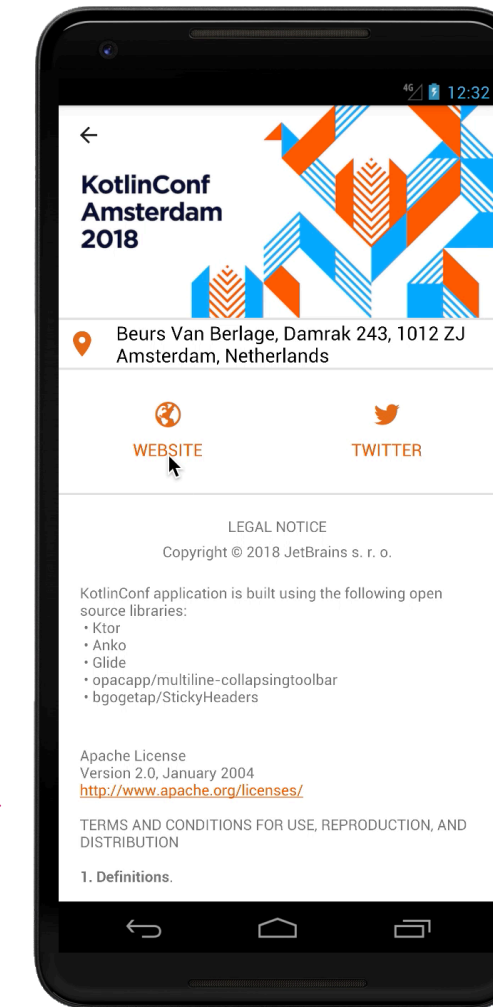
4G 12:32

KotlinConf
Amsterdam
2018

Beurs Van Berlage, Damrak 243, 1012 ZJ Amsterdam, Netherlands

WEBSITE

TWITTER

LEGAL NOTICE

Copyright © 2018 JetBrains s. r. o.

KotlinConf application is built using the following open source libraries:
• Ktor
• Anko
• Glide
• opacapp/multiline-collapsingtoolbar
• bgogetap/StickyHeaders

Apache License
Version 2.0, January 2004
http://www.apache.org/licenses/

TERMS AND CONDITIONS FOR USE, REPRODUCTION, AND DISTRIBUTION

1. Definitions.